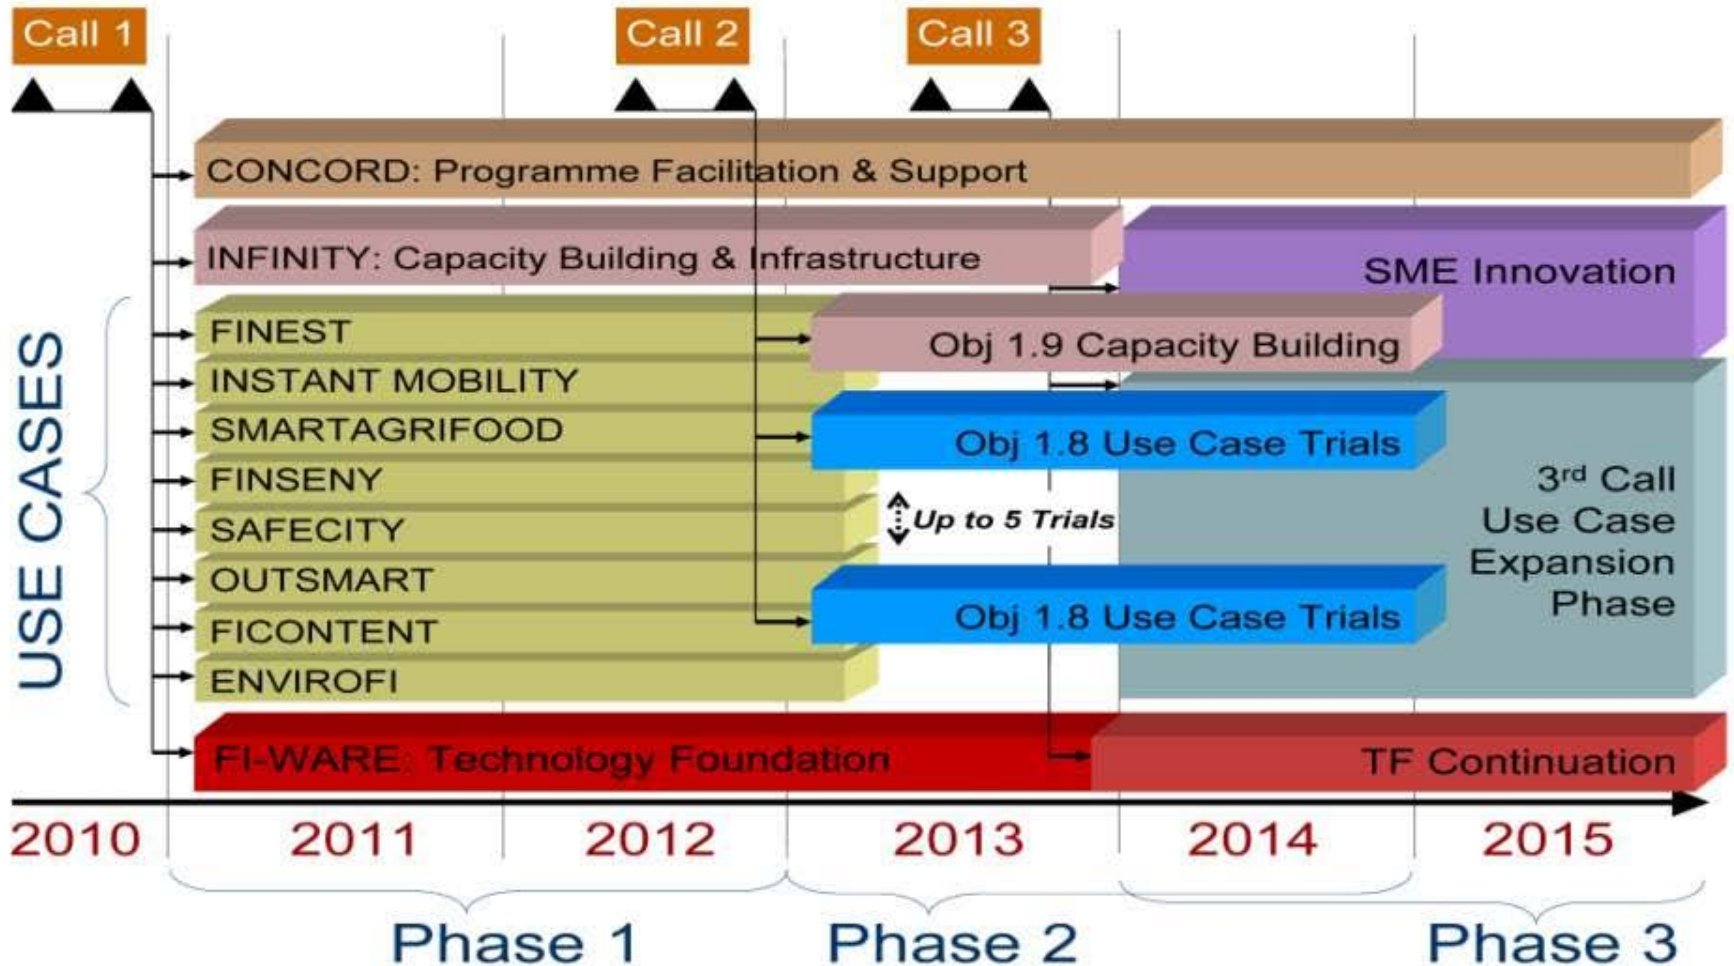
Call 1
Call 2
Call 3

CONCORD: Programme Facilitation & Support
INFINITY: Capacity Building & Infrastructure
SME Innovation

USE CASES
FINEST
INSTANT MOBILITY
SMARTAGRIFOOD
FINSENY
SAFECITY
OUTSMART
FICONTENT
ENVIROFI

Obj 1.9 Capacity Building
Obj 1.8 Use Case Trials
Up to 5 Trials
Obj 1.8 Use Case Trials
3$^{rd}$ Call Use Case Expansion Phase

FI-WARE: Technology Foundation
TF Continuation

2010 2011 2012 2013 2014 2015

Phase 1
Phase 2
Phase 3